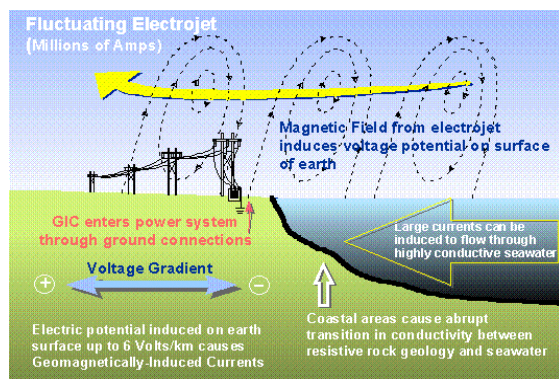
Fluctuating Electrojet
(Millions of Amps)

Magnetic Field from electrojet induces voltage potential on surface of earth

GIC enters power system through ground connections

Large currents can be induced to flow through highly conductive seawater

Voltage Gradient

+

−

Electric potential induced on earth surface up to 6 Volts/km causes Geomagnetically-Induced Currents

Coastal areas cause abrupt transition in conductivity between resistive rock geology and seawater